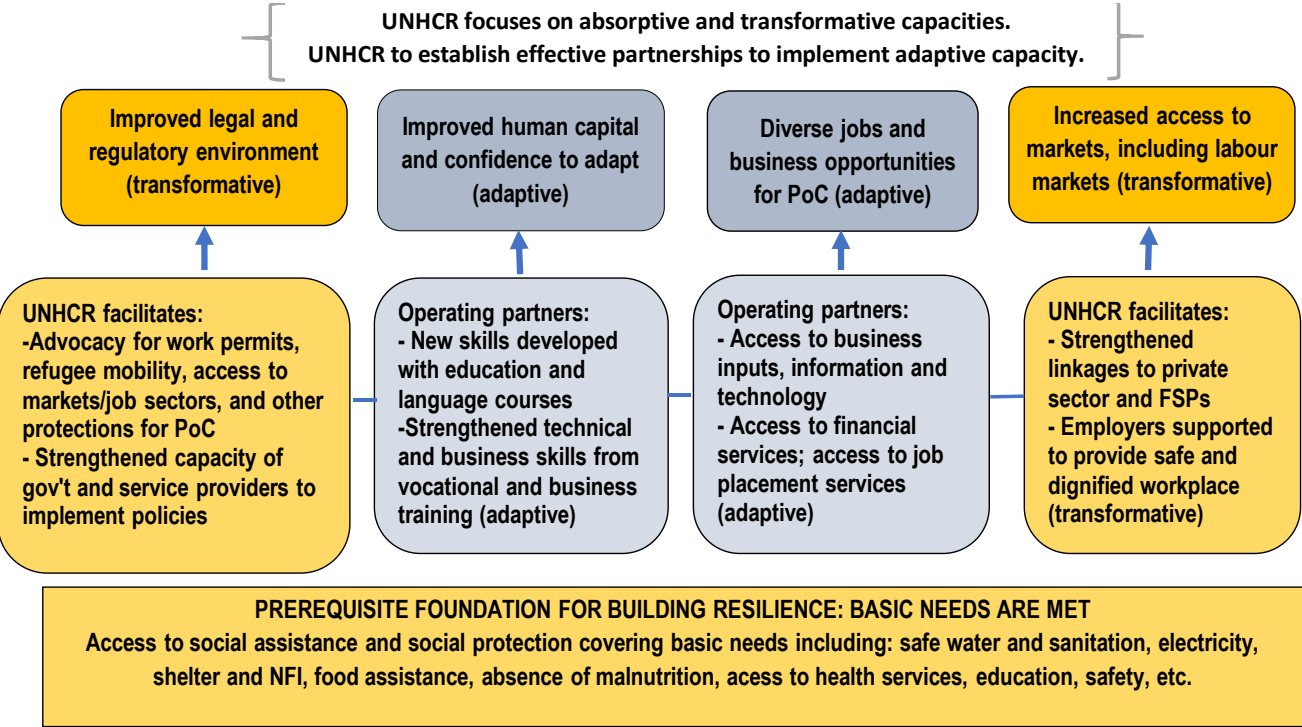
UNHCR focuses on absorptive and transformative capacities.
UNHCR to establish effective partnerships to implement adaptive capacity.

Improved legal and regulatory environment (transformative)

Improved human capital and confidence to adapt (adaptive)

Diverse jobs and business opportunities for PoC (adaptive)

Increased access to markets, including labour markets (transformative)

UNHCR facilitates:
-Advocacy for work permits, refugee mobility, access to markets/job sectors, and other protections for PoC
- Strengthened capacity of gov't and service providers to implement policies

Operating partners:
- New skills developed with education and language courses
-Strengthened technical and business skills from vocational and business training (adaptive)

Operating partners:
- Access to business inputs, information and technology
- Access to financial services; access to job placement services (adaptive)

UNHCR facilitates:
- Strengthened linkages to private sector and FSPs
- Employers supported to provide safe and dignified workplace (transformative)

PREREQUISITE FOUNDATION FOR BUILDING RESILIENCE: BASIC NEEDS ARE MET
Access to social assistance and social protection covering basic needs including: safe water and sanitation, electricity, shelter and NFI, food assistance, absence of malnutrition, acess to health services, education, safety, etc.